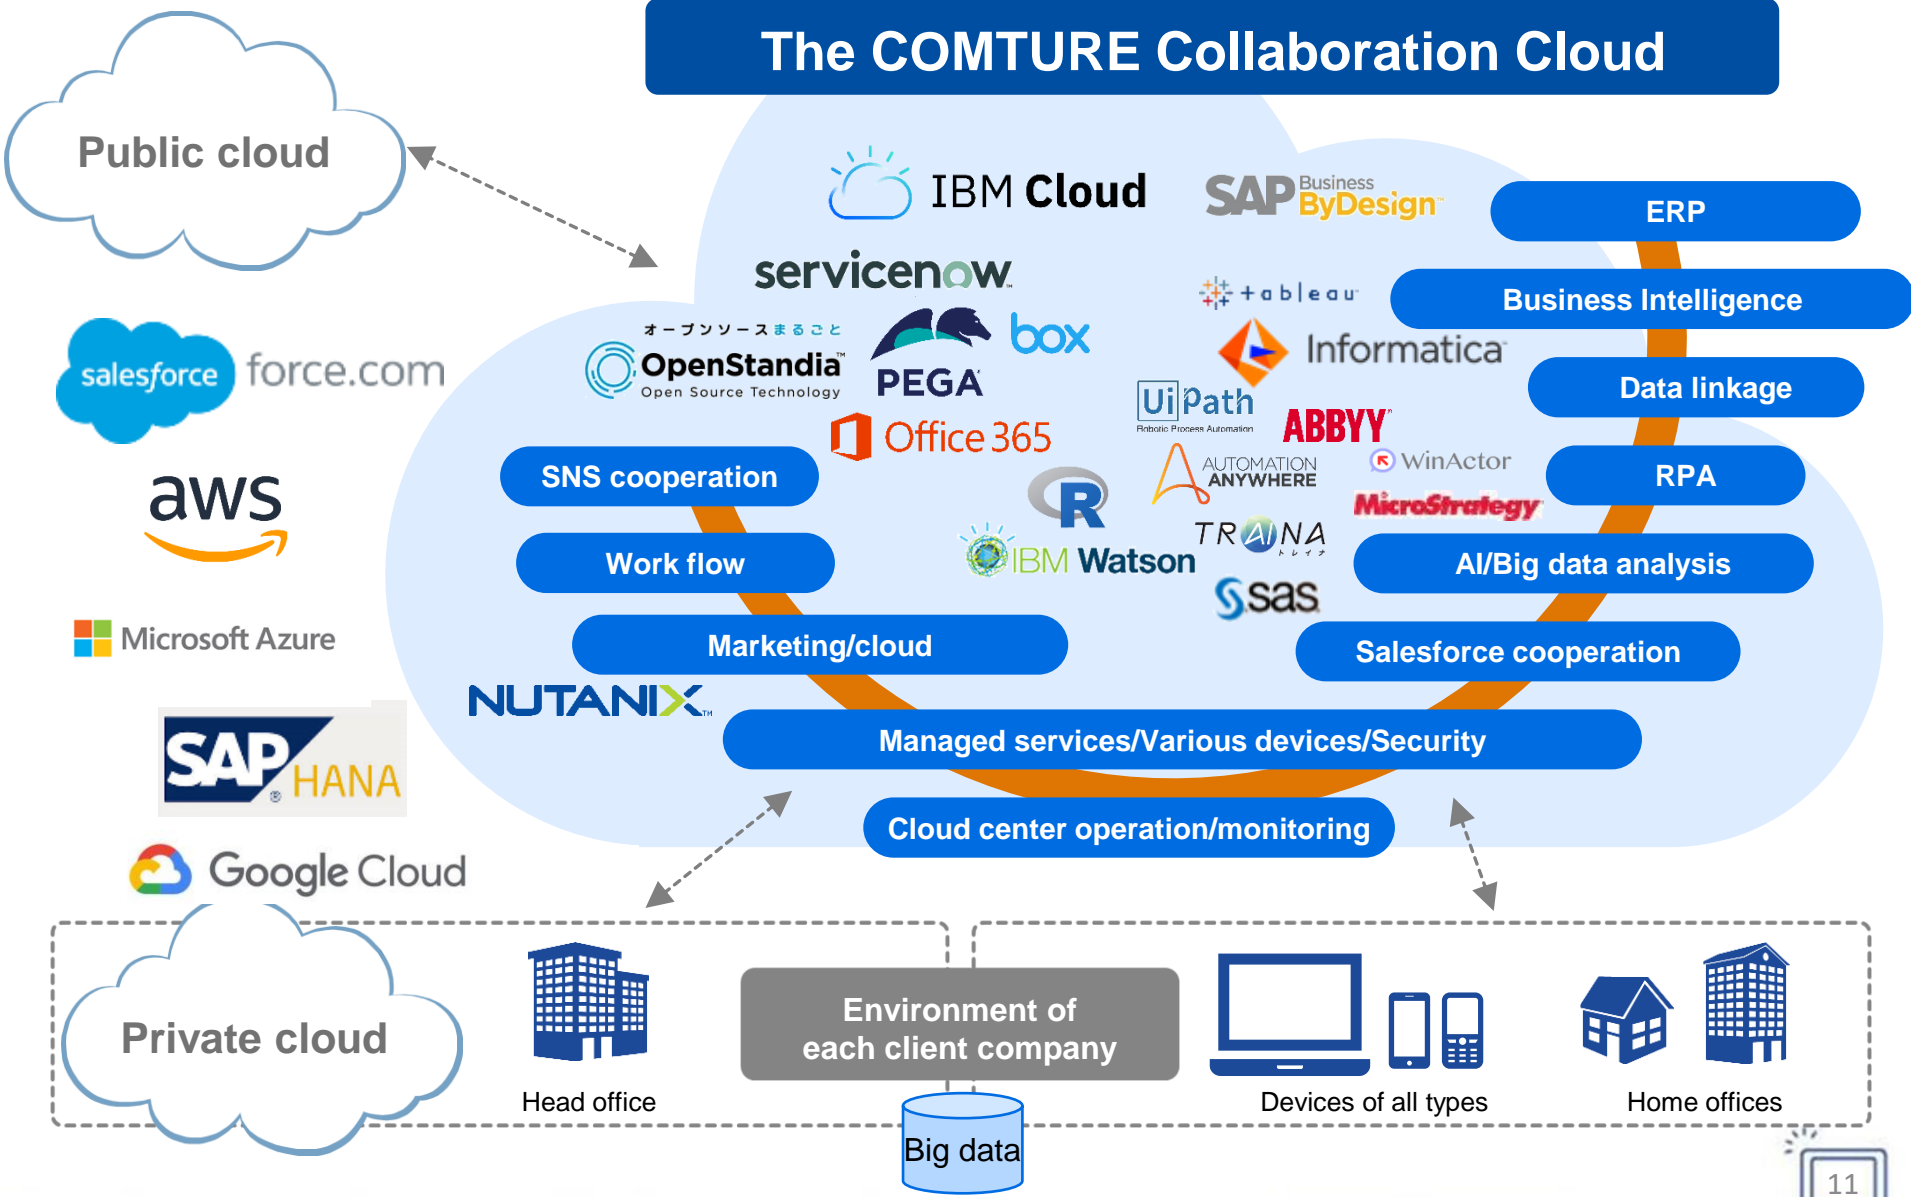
The COMTURE Collaboration Cloud

Public cloud

salesforce force.com

aws

Microsoft Azure

SAP HANA

Google Cloud

IBM Cloud

SAP Business ByDesign

servicenow

オープンソースまるごと OpenStandia Open Source Technology

PEGA

box

Office 365

tableau

Informatica

UiPath Robotic Process Automation

ABBYY

AUTOMATION ANYWHERE

WinActor

MicroStrategy

R

IBM Watson

TRAINA トレイナ

sas

NUTANIX

ERP

Business Intelligence

Data linkage

RPA

AI/Big data analysis

Salesforce cooperation

SNS cooperation

Work flow

Marketing/cloud

Managed services/Various devices/Security

Cloud center operation/monitoring

Private cloud

Head office

Environment of each client company

Big data

Devices of all types

Home offices

11